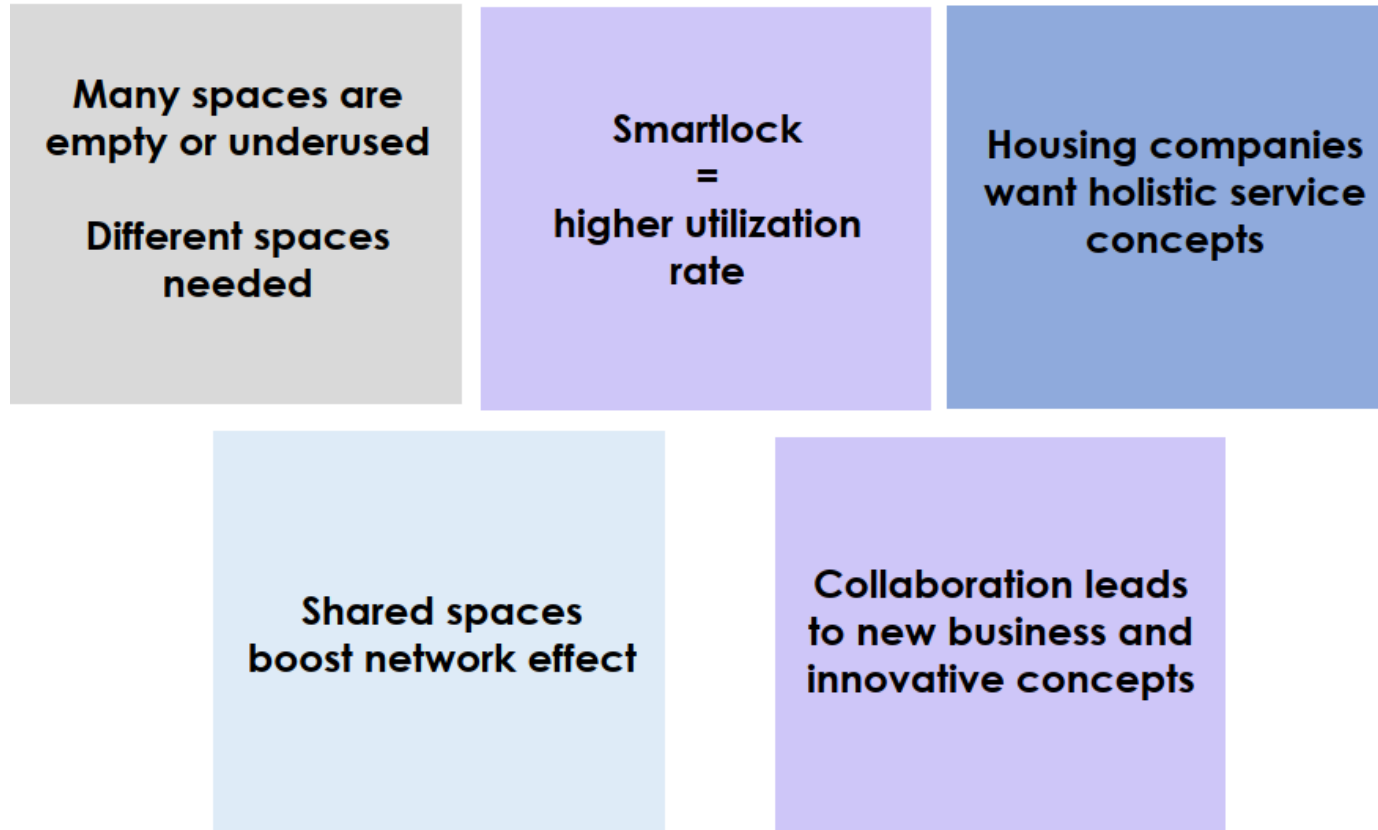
Many spaces are empty or underused

Different spaces needed

Smartlock
=
higher utilization rate

Housing companies want holistic service concepts

Shared spaces boost network effect

Collaboration leads to new business and innovative concepts